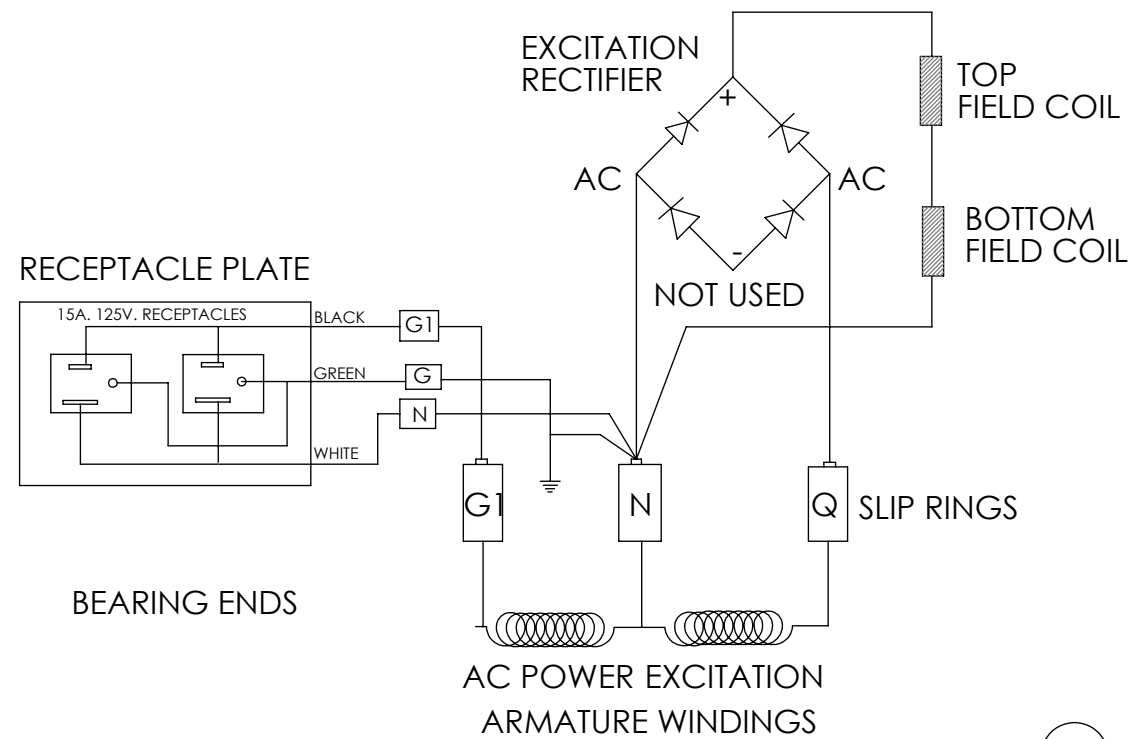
EXCITATION RECTIFIER

+

TOP FIELD COIL

AC

AC

BOTTOM FIELD COIL

-

RECEPTACLE PLATE

NOT USED

15A. 125V. RECEPTACLES

BLACK

G1

GREEN

G

N

WHITE

G1

N

Q

SLIP RINGS

BEARING ENDS

AC POWER EXCITATION

ARMATURE WINDINGS